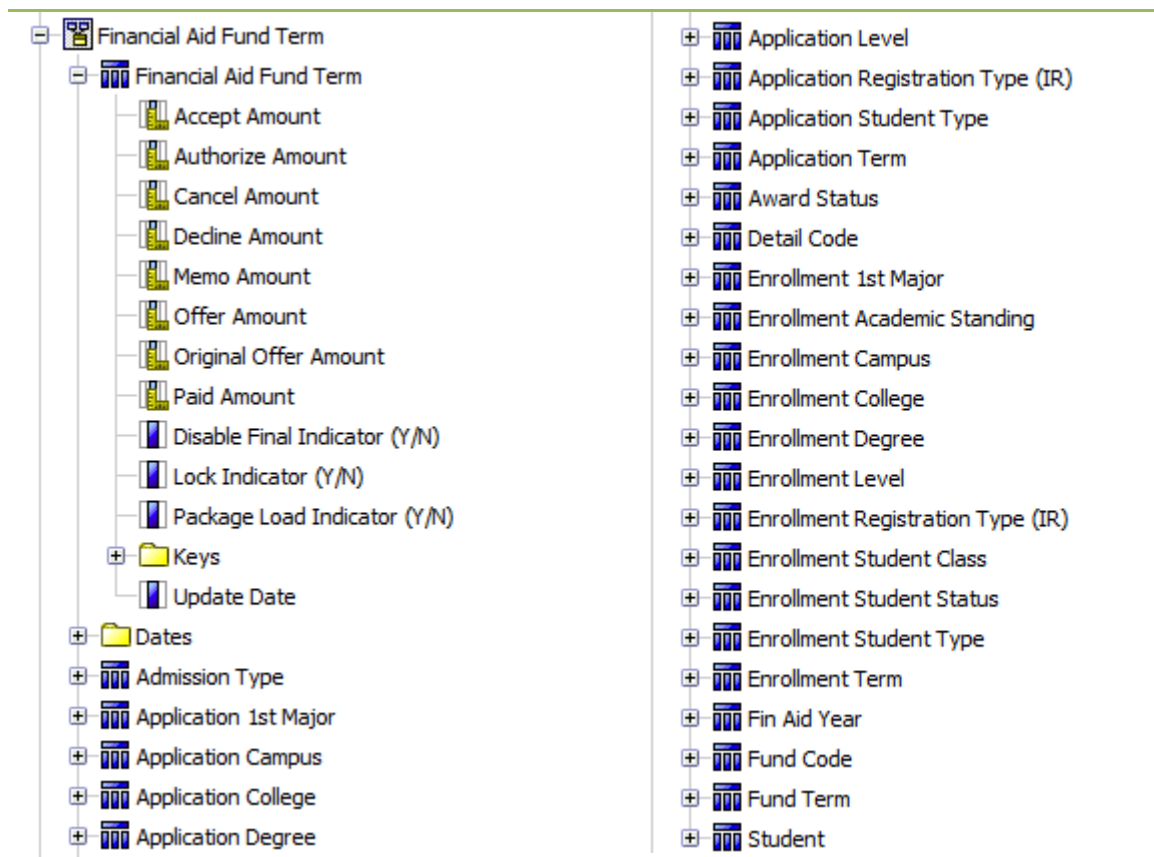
Financial Aid Fund Term
Financial Aid Fund Term
Accept Amount
Authorize Amount
Cancel Amount
Decline Amount
Memo Amount
Offer Amount
Original Offer Amount
Paid Amount
Disable Final Indicator (Y/N)
Lock Indicator (Y/N)
Package Load Indicator (Y/N)
Keys
Update Date
Dates
Admission Type
Application 1st Major
Application Campus
Application College
Application Degree

Application Level
Application Registration Type (IR)
Application Student Type
Application Term
Award Status
Detail Code
Enrollment 1st Major
Enrollment Academic Standing
Enrollment Campus
Enrollment College
Enrollment Degree
Enrollment Level
Enrollment Registration Type (IR)
Enrollment Student Class
Enrollment Student Status
Enrollment Student Type
Enrollment Term
Fin Aid Year
Fund Code
Fund Term
Student